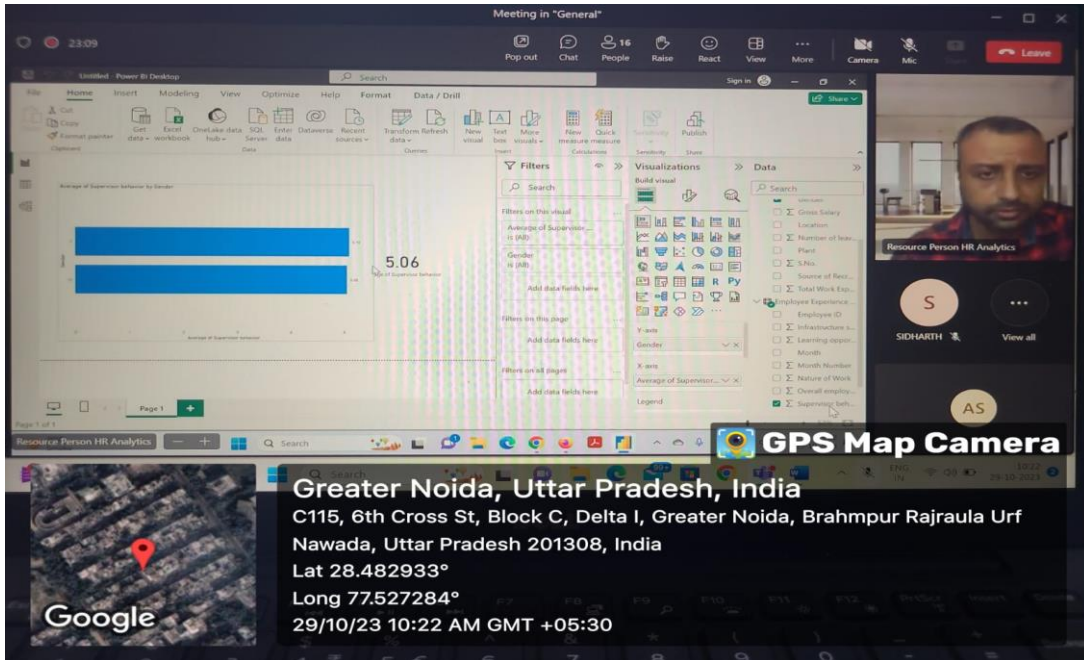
Meeting in "General"

23:09

Pop out Chat 16 People Raise React View More Camera Mic Leave

Untitled Power BI Desktop

Search

Sign in

File Home Insert Modeling View Optimize Help Format Data / Drill

Share

Cut Copy Format painter Clipboard

Get data Excel workbook OneLake data hub SQL Server Enter data Dataverse Recent sources Data

Transform data Refresh Queries

New visual Text box More visuals Insert

New measure Quick measure Calculations

Sensitivity Sensitivity Publish Share

Average of Supervisor behavior by Gender

5.06

Sum of Supervisor behavior

Average of Supervisor behavior

Filters

Search

Filters on this visual

Average of Supervisor... is (All)

Gender is (All)

Add data fields here

Filters on this page

Add data fields here

Filters on all pages

Add data fields here

Visualizations

Build visual

Y-axis

Gender

X-axis

Average of Supervisor...

Legend

Data

Search

Gross Salary

Location

Number of leav...

Plant

S.No.

Source of Recr...

Total Work Exp...

Employee Experience ...

Employee ID

Infrastructure s...

Learning oppor...

Month

Month Number

Nature of Work

Overall employ...

Supervisor beh...

Page 1

Page 1 of 1

Resource Person HR Analytics

S

SIDHARTH

View all

AS

Resource Person HR Analytics

Search

GPS Map Camera

Greater Noida, Uttar Pradesh, India

C115, 6th Cross St, Block C, Delta I, Greater Noida, Brahmpur Rajraula Urf Nawada, Uttar Pradesh 201308, India

Lat 28.482933°

Long 77.527284°

29/10/23 10:22 AM GMT +05:30

Google